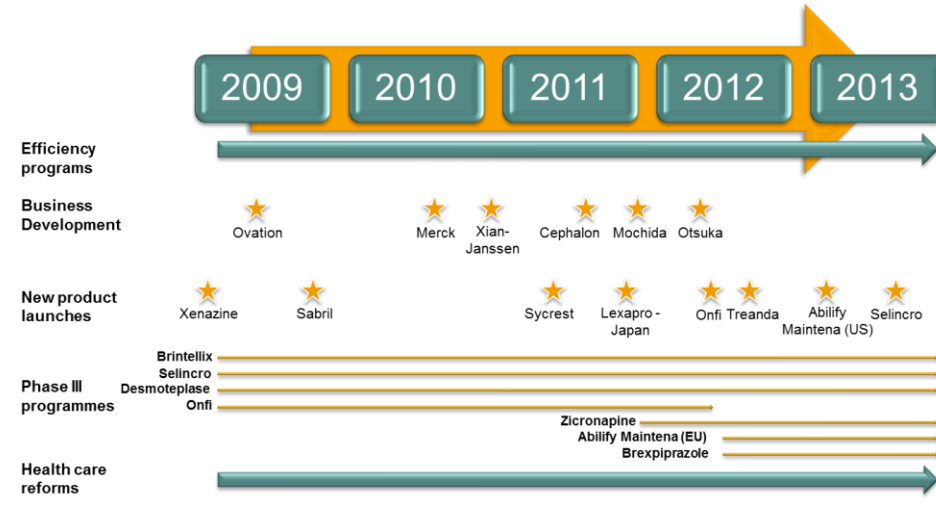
2009 2010 2011 2012 2013

Efficiency programs

Business Development

Ovation

Merck

Xian-Janssen

Cephalon

Mochida

Otsuka

New product launches

Xenazine

Sabril

Sycrest

Lexapro - Japan

Onfi

Treanda

Abilify Maintena (US)

Selincro

Phase III programmes

Brintellix
Selincro
Desmoteplase
Onfi
Zicronapine
Abilify Maintena (EU)
Brexpiprazole

Health care reforms